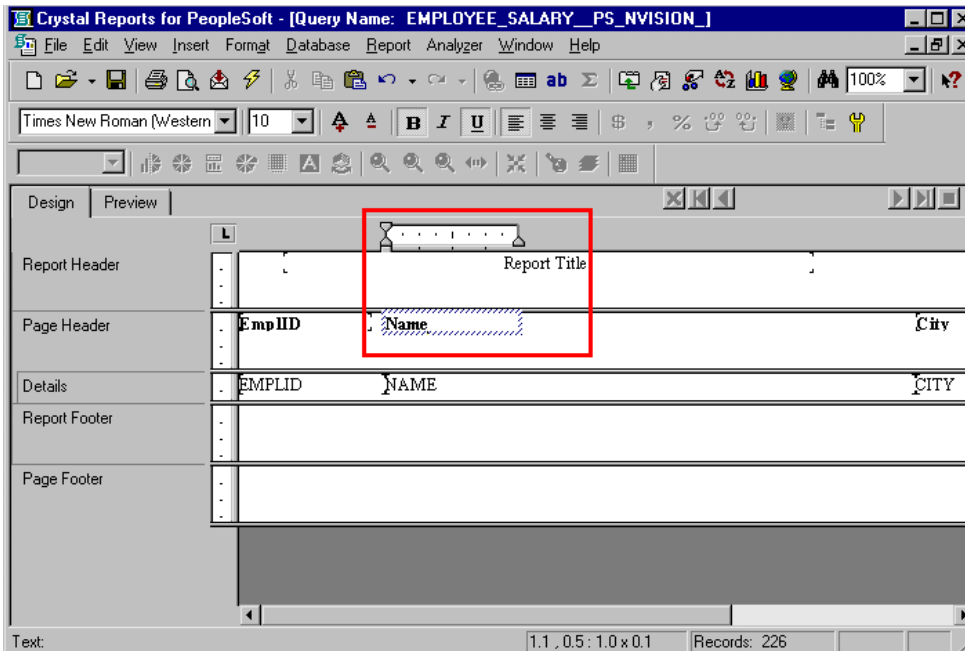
Crystal Reports for PeopleSoft - [Query Name: EMPLOYEE_SALARY__PS_NVISION_]

File Edit View Insert Format Database Report Analyzer Window Help

ab Σ 100%

Times New Roman (Western 10 B I U $ , %

Design Preview

L

Report Header

Report Title

Page Header

EmplID Name City

Details

EMPLID NAME CITY

Report Footer

Page Footer

Text: 1.1 , 0.5 : 1.0 x 0.1 Records: 226